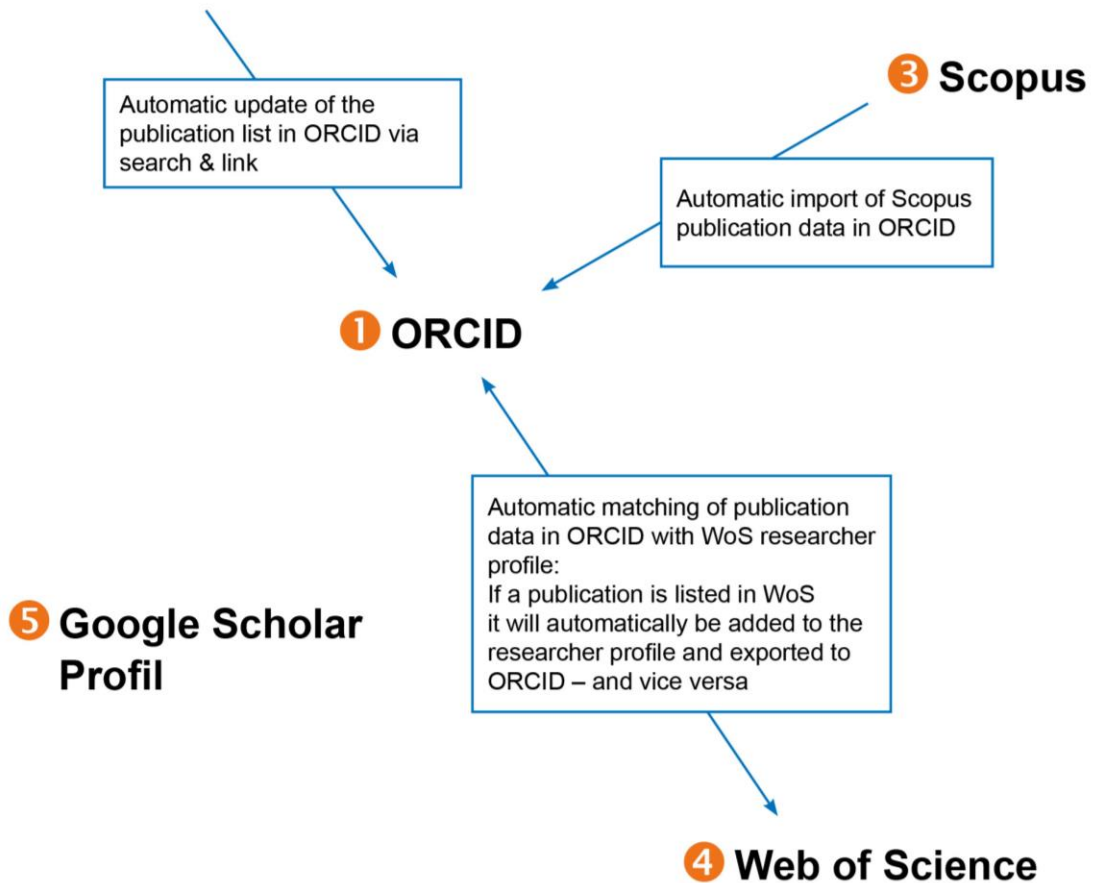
Automatic update of the publication list in ORCID via search & link

3 Scopus

Automatic import of Scopus publication data in ORCID

1 ORCID

Automatic matching of publication data in ORCID with WoS researcher profile:
If a publication is listed in WoS it will automatically be added to the researcher profile and exported to ORCID – and vice versa

5 Google Scholar Profil

4 Web of Science